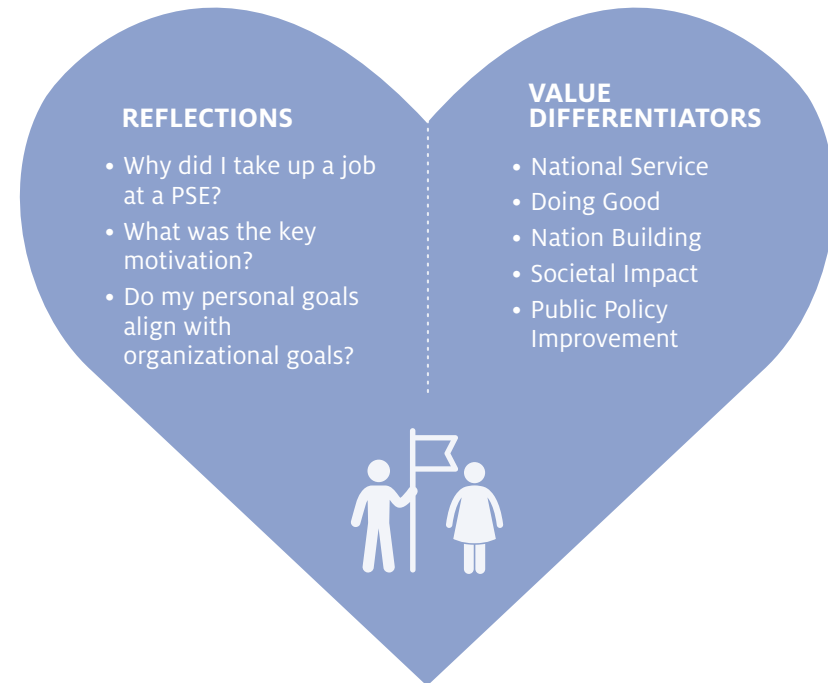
REFLECTIONS

- Why did I take up a job at a PSE?
- What was the key motivation?
- Do my personal goals align with organizational goals?

VALUE DIFFERENTIATORS

- National Service
- Doing Good
- Nation Building
- Societal Impact
- Public Policy Improvement